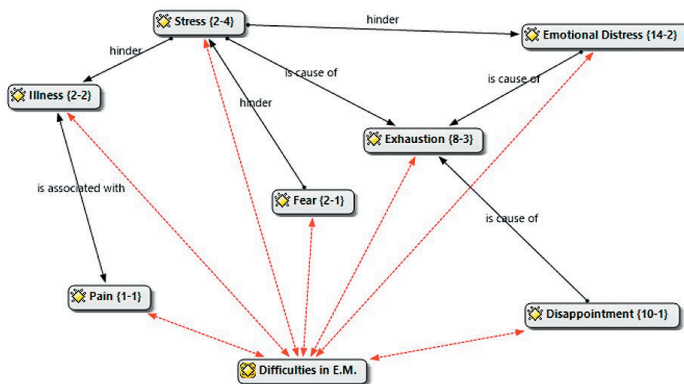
Stress {2-4}
hinder
Emotional Distress {14-2}
hinder
Illness {2-2}
is cause of
is cause of
hinder
Exhaustion {8-3}
is associated with
Fear {2-1}
is cause of
Pain {1-1}
Disappointment {10-1}
Difficulties in E.M.